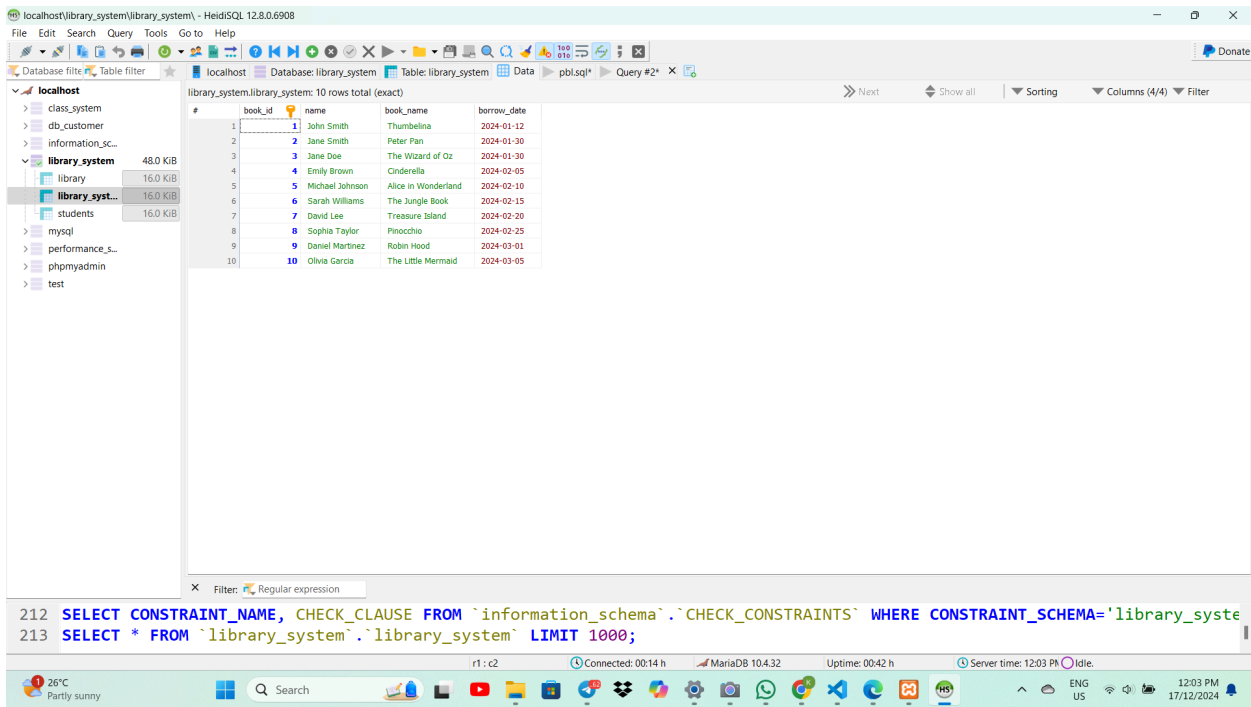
localhost\library_system\library_system\ - HeidiSQL 12.8.0.6908

File Edit Search Query Tools Go to Help

Donate

Database filte Table filter

localhost Database: library_system Table: library_system Data pbl.sql* Query #2*

localhost
class_system
db_customer
information_sc...
library_system 48.0 KiB
library 16.0 KiB
library_syst... 16.0 KiB
students 16.0 KiB
mysql
performance_s...
phpmyadmin
test

library_system.library_system: 10 rows total (exact)

Next Show all Sorting Columns (4/4) Filter

| # | book_id | name | book_name | borrow_date |
|---|---|---|---|---|
| 1 | 1 | John Smith | Thumbelina | 2024-01-12 |
| 2 | 2 | Jane Smith | Peter Pan | 2024-01-30 |
| 3 | 3 | Jane Doe | The Wizard of Oz | 2024-01-30 |
| 4 | 4 | Emily Brown | Cinderella | 2024-02-05 |
| 5 | 5 | Michael Johnson | Alice in Wonderland | 2024-02-10 |
| 6 | 6 | Sarah Williams | The Jungle Book | 2024-02-15 |
| 7 | 7 | David Lee | Treasure Island | 2024-02-20 |
| 8 | 8 | Sophia Taylor | Pinocchio | 2024-02-25 |
| 9 | 9 | Daniel Martinez | Robin Hood | 2024-03-01 |
| 10 | 10 | Olivia Garcia | The Little Mermaid | 2024-03-05 |

Filter: Regular expression

212 SELECT CONSTRAINT_NAME, CHECK_CLAUSE FROM `information_schema`.`CHECK_CONSTRAINTS` WHERE CONSTRAINT_SCHEMA='library_syste
213 SELECT * FROM `library_system`.`library_system` LIMIT 1000;

r1 : c2 Connected: 00:14 h MariaDB 10.4.32 Uptime: 00:42 h Server time: 12:03 PM Idle.

1 26°C Partly sunny Search ENG US 12:03 PM 17/12/2024